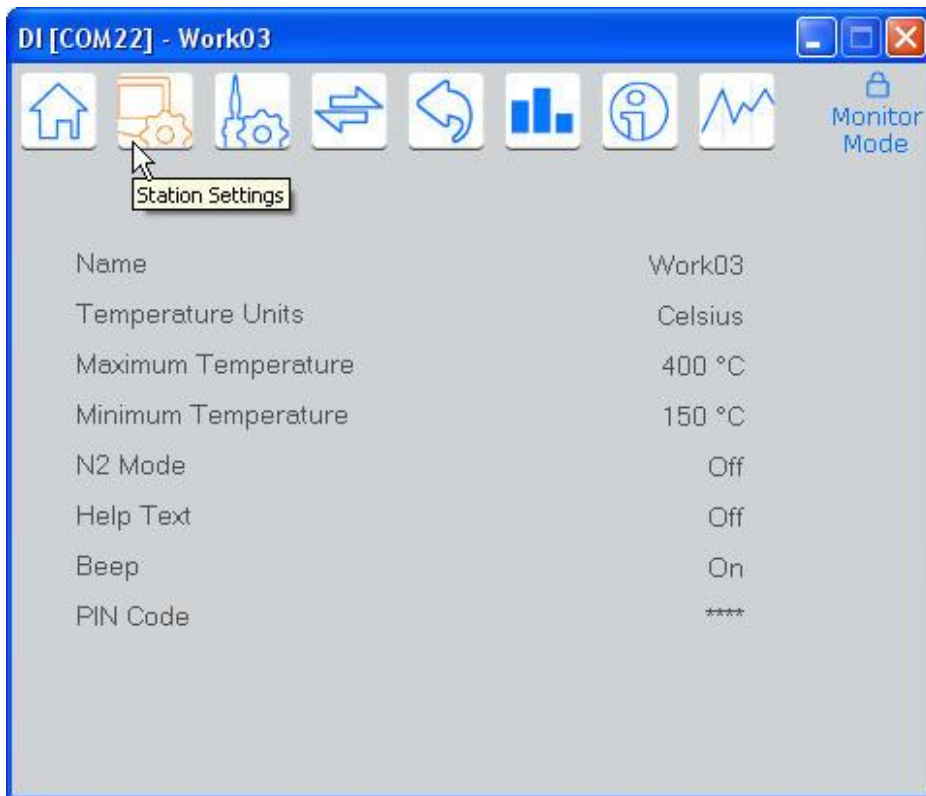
DI [COM22] - Work03

Monitor Mode

Station Settings

| | |
|---|---|
| Name | Work03 |
| Temperature Units | Celsius |
| Maximum Temperature | 400 °C |
| Minimum Temperature | 150 °C |
| N2 Mode | Off |
| Help Text | Off |
| Beep | On |
| PIN Code | **** |